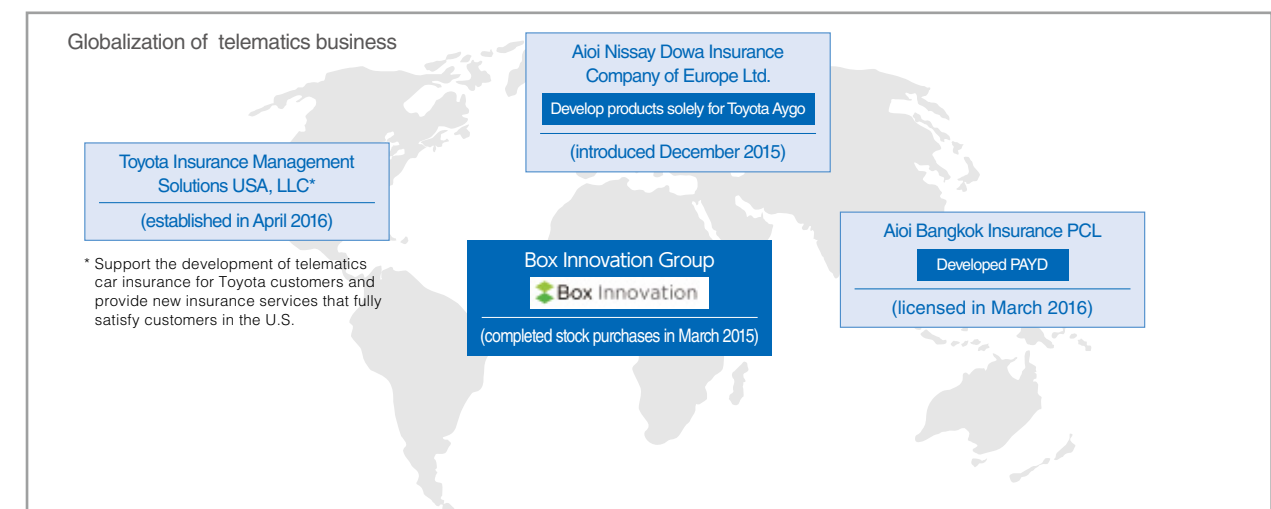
Globalization of telematics business

Aioi Nissay Dowa Insurance Company of Europe Ltd.

Develop products solely for Toyota Aygo

(introduced December 2015)

Toyota Insurance Management Solutions USA, LLC*

(established in April 2016)

* Support the development of telematics car insurance for Toyota customers and provide new insurance services that fully satisfy customers in the U.S.

Box Innovation Group

Box Innovation

(completed stock purchases in March 2015)

Aioi Bangkok Insurance PCL

Developed PAYD

(licensed in March 2016)